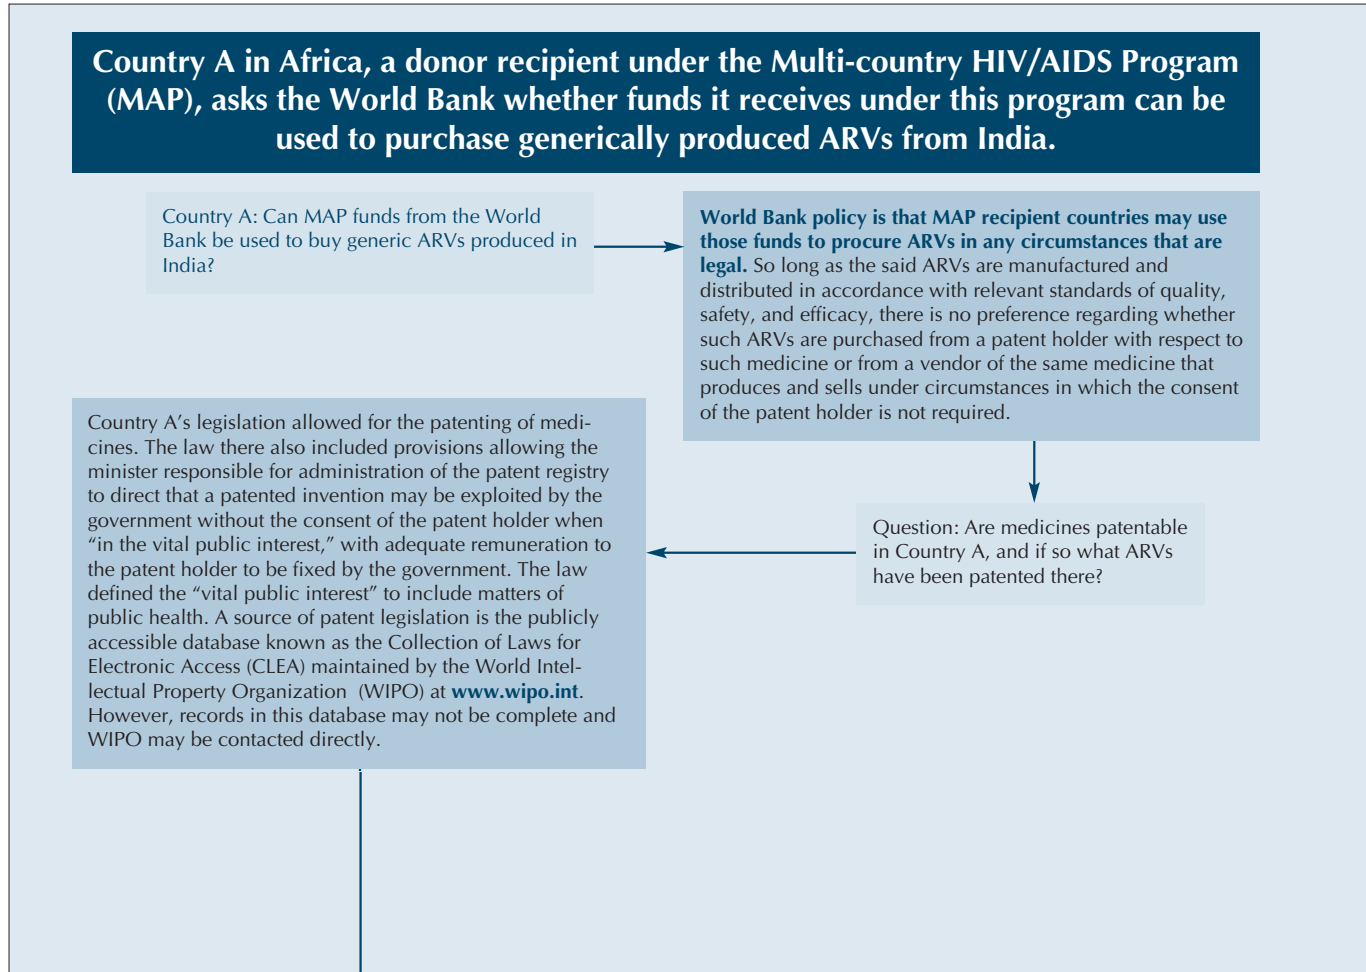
Country A in Africa, a donor recipient under the Multi-country HIV/AIDS Program (MAP), asks the World Bank whether funds it receives under this program can be used to purchase generically produced ARVs from India.

Country A: Can MAP funds from the World Bank be used to buy generic ARVs produced in India?

World Bank policy is that MAP recipient countries may use those funds to procure ARVs in any circumstances that are legal. So long as the said ARVs are manufactured and distributed in accordance with relevant standards of quality, safety, and efficacy, there is no preference regarding whether such ARVs are purchased from a patent holder with respect to such medicine or from a vendor of the same medicine that produces and sells under circumstances in which the consent of the patent holder is not required.

Question: Are medicines patentable in Country A, and if so what ARVs have been patented there?

Country A's legislation allowed for the patenting of medicines. The law there also included provisions allowing the minister responsible for administration of the patent registry to direct that a patented invention may be exploited by the government without the consent of the patent holder when "in the vital public interest," with adequate remuneration to the patent holder to be fixed by the government. The law defined the "vital public interest" to include matters of public health. A source of patent legislation is the publicly accessible database known as the Collection of Laws for Electronic Access (CLEA) maintained by the World Intellectual Property Organization (WIPO) at www.wipo.int. However, records in this database may not be complete and WIPO may be contacted directly.